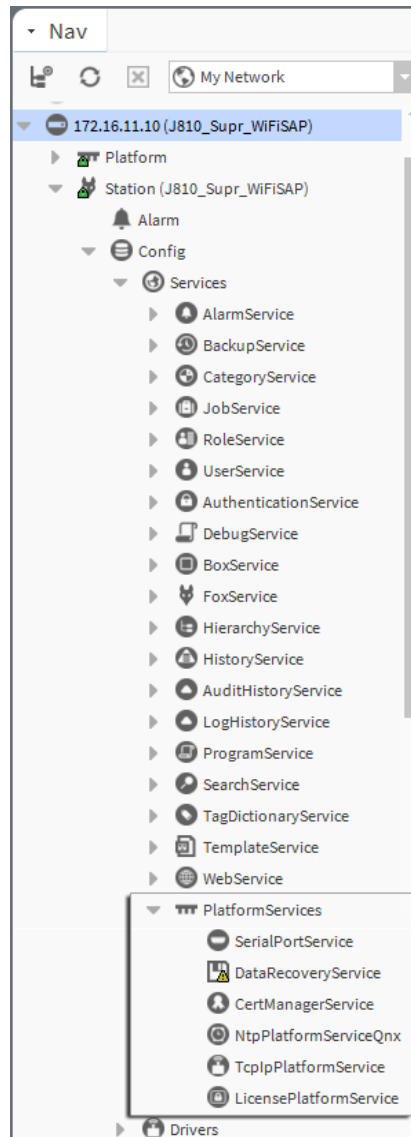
Nav

My Network

172.16.11.10 (J810_Supr_WiFiSAP)
Platform
Station (J810_Supr_WiFiSAP)
Alarm
Config
Services
AlarmService
BackupService
CategoryService
JobService
RoleService
UserService
AuthenticationService
DebugService
BoxService
FoxService
HierarchyService
HistoryService
AuditHistoryService
LogHistoryService
ProgramService
SearchService
TagDictionaryService
TemplateService
WebService
PlatformServices
SerialPortService
DataRecoveryService
CertManagerService
NtpPlatformServiceQnx
TcpIpPlatformService
LicensePlatformService
Drivers